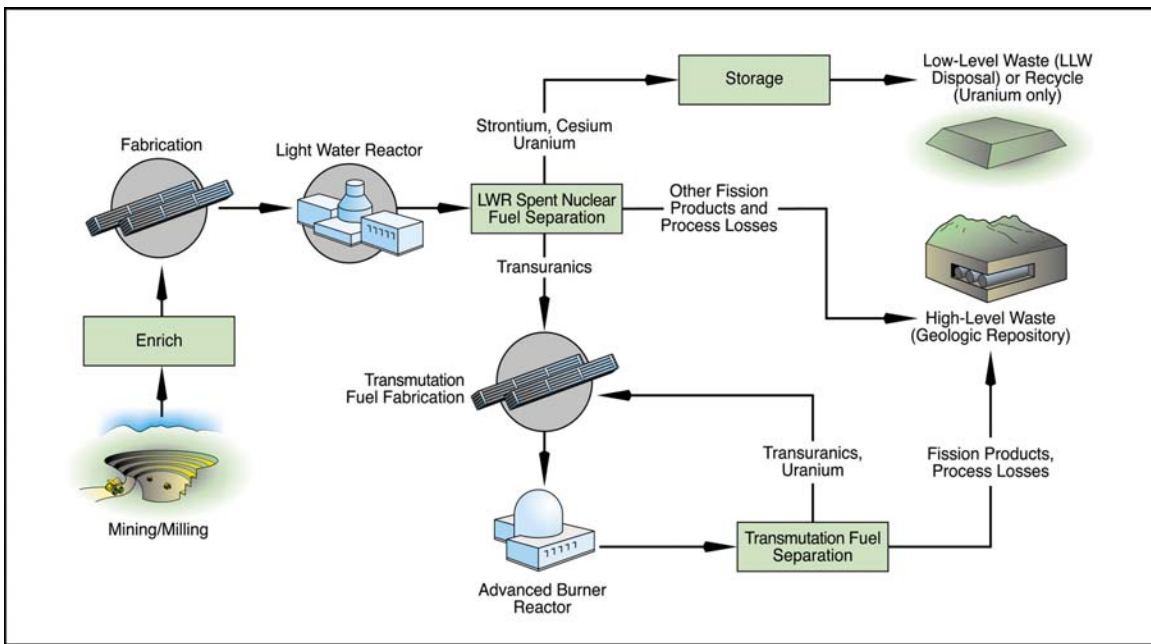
Storage

Low-Level Waste (LLW Disposal) or Recycle (Uranium only)

Strontium, Cesium Uranium

Fabrication

Light Water Reactor

LWR Spent Nuclear Fuel Separation

Other Fission Products and Process Losses

Transuranics

High-Level Waste (Geologic Repository)

Enrich

Transmutation Fuel Fabrication

Transuranics, Uranium

Fission Products, Process Losses

Mining/Milling

Advanced Burner Reactor

Transmutation Fuel Separation